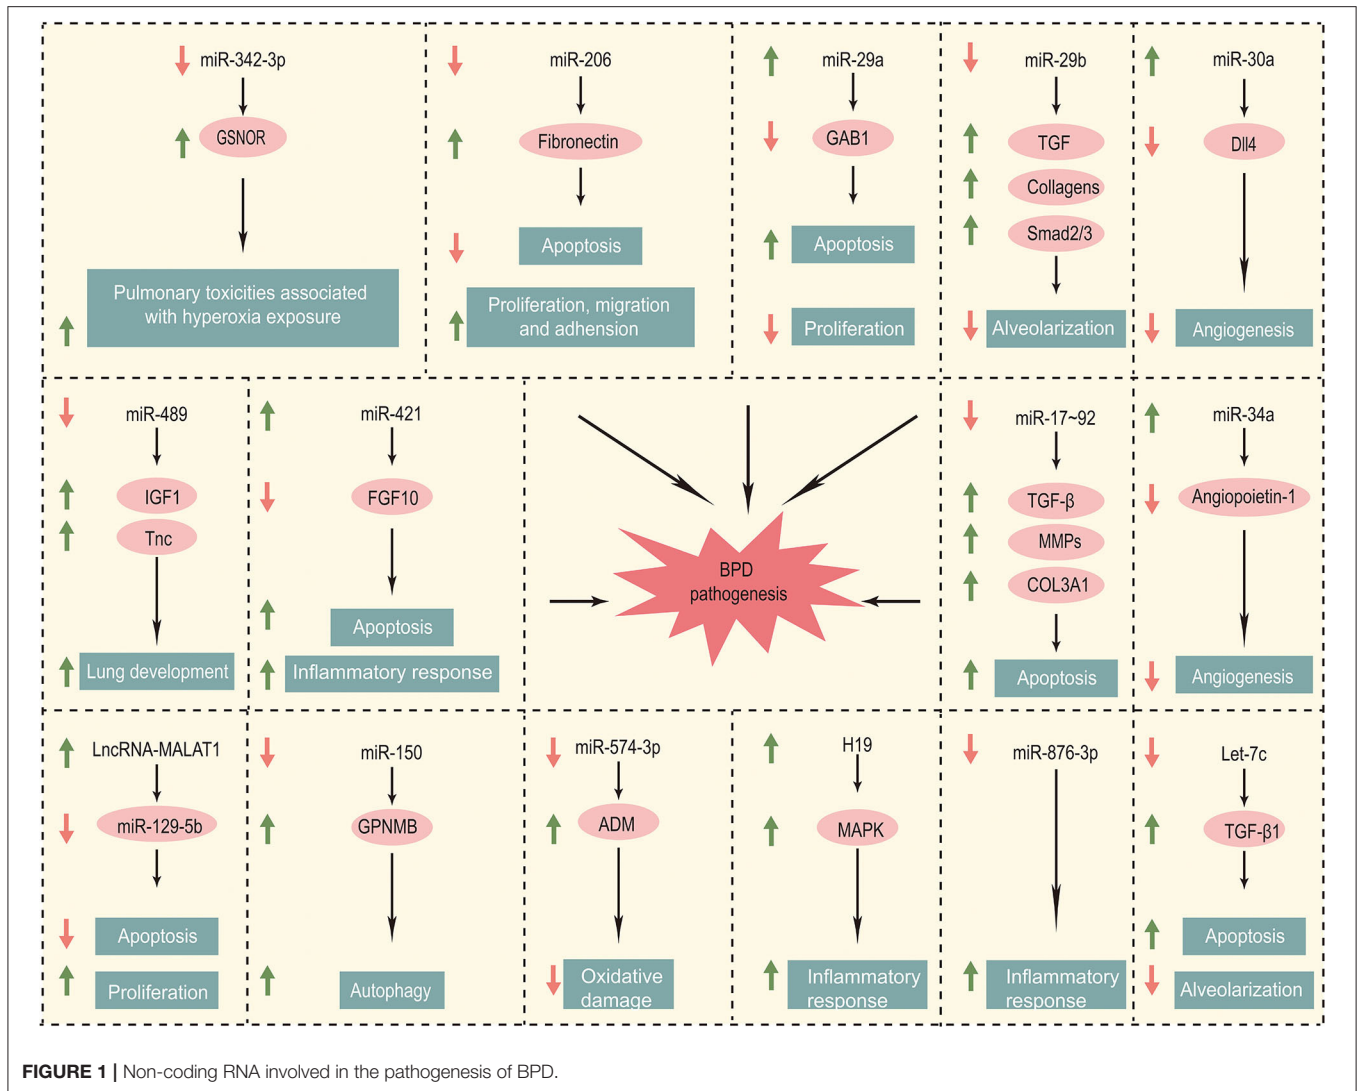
miR-342-3p
GSNOR
Pulmonary toxicities associated with hyperoxia exposure

miR-206
Fibronectin
Apoptosis
Proliferation, migration and adhension

miR-29a
GAB1
Apoptosis
Proliferation

miR-29b
TGF
Collagens
Smad2/3
Alveolarization

miR-30a
Dll4
Angiogenesis

miR-489
IGF1
Tnc
Lung development

miR-421
FGF10
Apoptosis
Inflammatory response

BPD pathogenesis

miR-17~92
TGF-β
MMPs
COL3A1
Apoptosis

miR-34a
Angiopoietin-1
Angiogenesis

LncRNA-MALAT1
miR-129-5b
Apoptosis
Proliferation

miR-150
GPNMB
Autophagy

miR-574-3p
ADM
Oxidative damage

H19
MAPK
Inflammatory response

miR-876-3p
Inflammatory response

Let-7c
TGF-β1
Apoptosis
Alveolarization

FIGURE 1 | Non-coding RNA involved in the pathogenesis of BPD.